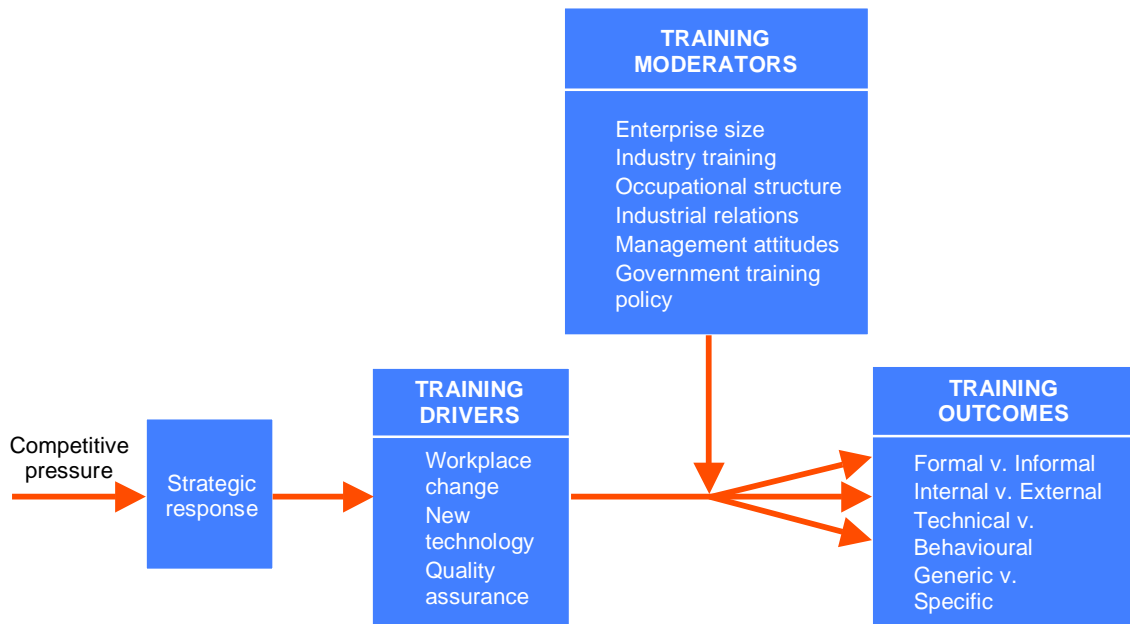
TRAINING MODERATORS

Enterprise size
Industry training
Occupational structure
Industrial relations
Management attitudes
Government training policy

Competitive pressure

Strategic response

TRAINING DRIVERS

Workplace change
New technology
Quality assurance

TRAINING OUTCOMES

Formal v. Informal
Internal v. External
Technical v. Behavioural
Generic v. Specific